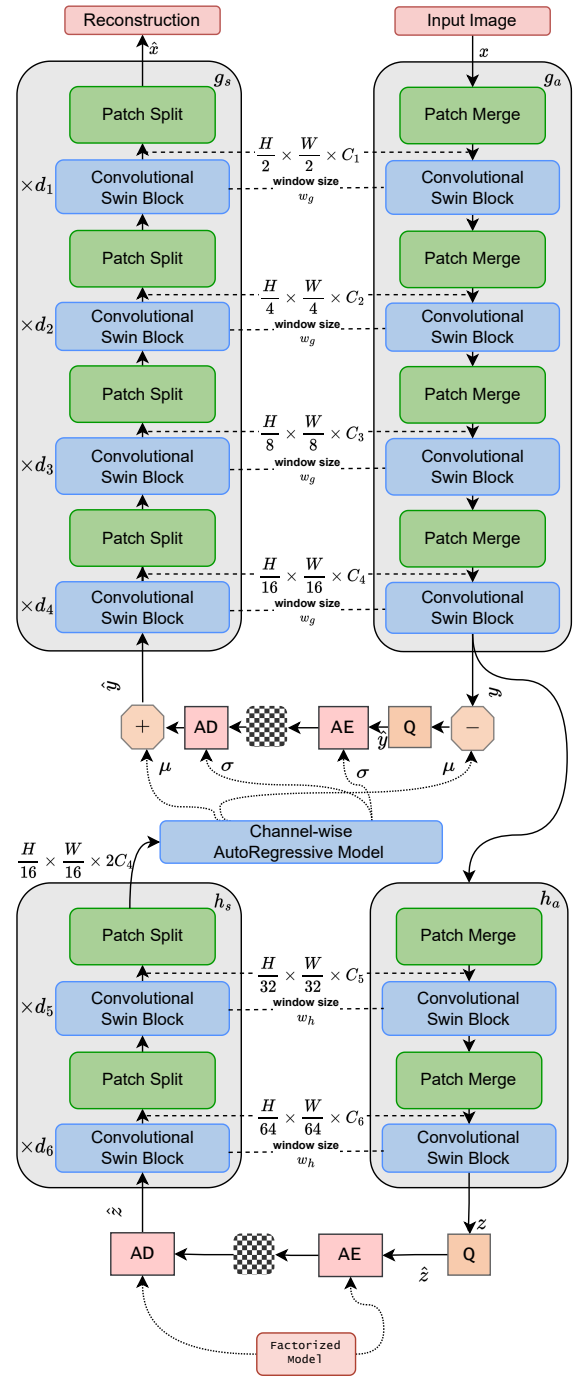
Reconstruction

Input Image

$\hat{x}$

$x$

$g_s$

$g_a$

Patch Split

Patch Merge

$\frac{H}{2} \times \frac{W}{2} \times C_1$

$\times d_1$

Convolutional Swin Block

window size $w_g$

Convolutional Swin Block

Patch Split

Patch Merge

$\frac{H}{4} \times \frac{W}{4} \times C_2$

$\times d_2$

Convolutional Swin Block

window size $w_g$

Convolutional Swin Block

Patch Split

Patch Merge

$\frac{H}{8} \times \frac{W}{8} \times C_3$

$\times d_3$

Convolutional Swin Block

window size $w_g$

Convolutional Swin Block

Patch Split

Patch Merge

$\frac{H}{16} \times \frac{W}{16} \times C_4$

$\times d_4$

Convolutional Swin Block

window size $w_g$

Convolutional Swin Block

$\hat{y}$

$y$

+

AD

AE

Q

−

$\hat{y}$

$\mu$

$\sigma$

$\sigma$

$\mu$

Channel-wise AutoRegressive Model

$\frac{H}{16} \times \frac{W}{16} \times 2C_4$

$h_s$

$h_a$

Patch Split

Patch Merge

$\frac{H}{32} \times \frac{W}{32} \times C_5$

$\times d_5$

Convolutional Swin Block

window size $w_h$

Convolutional Swin Block

Patch Split

Patch Merge

$\frac{H}{64} \times \frac{W}{64} \times C_6$

$\times d_6$

Convolutional Swin Block

window size $w_h$

Convolutional Swin Block

$\hat{z}$

$z$

AD

AE

Q

$\hat{z}$

Factorized Model